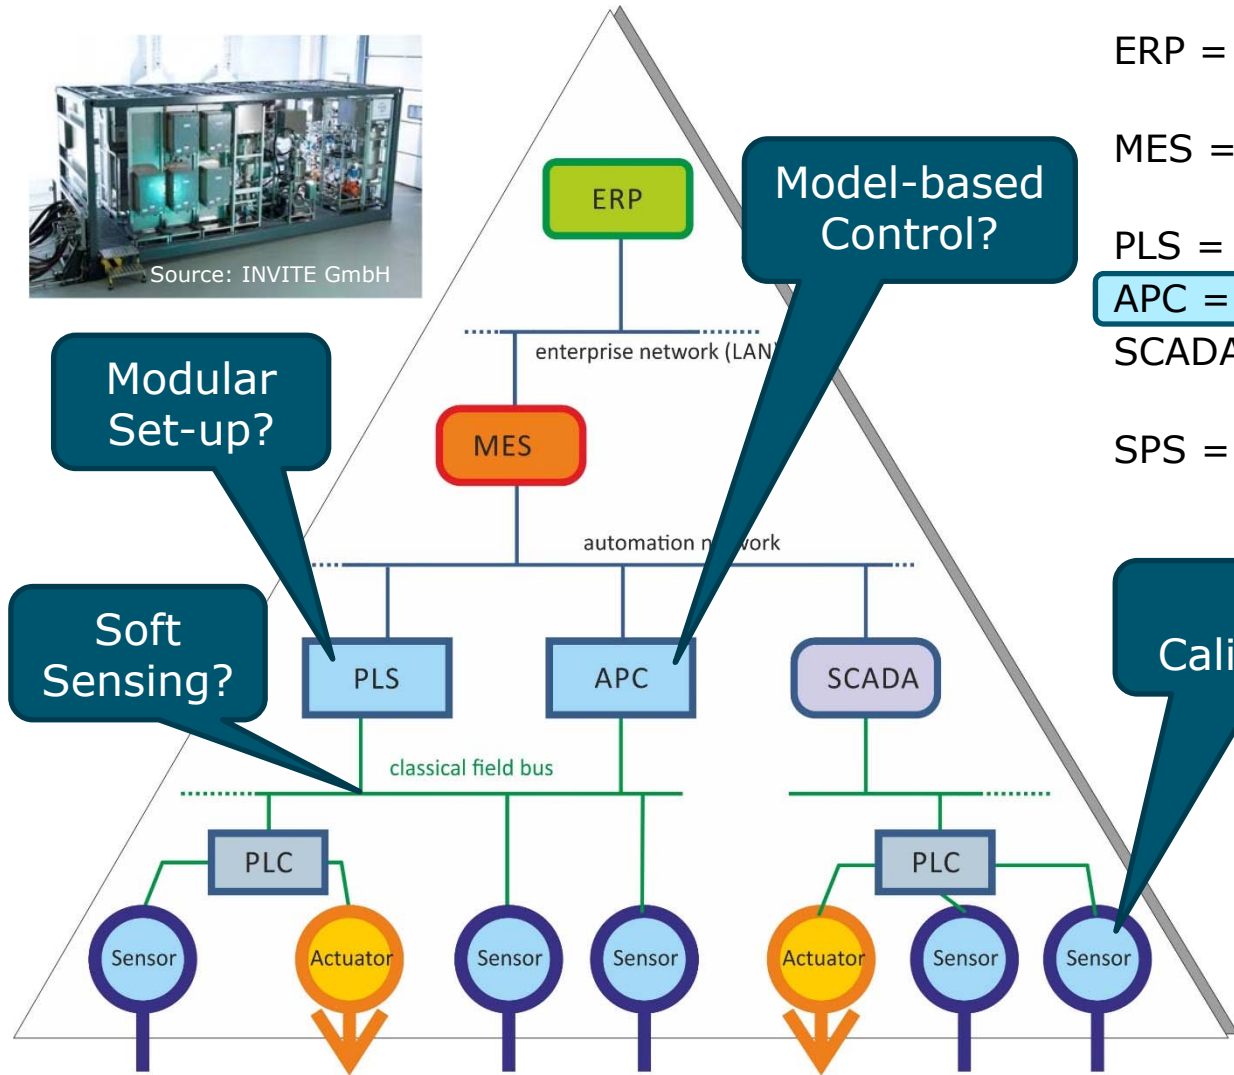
Source: INVITE GmbH

Modular Set-up?

Model-based Control?

Soft Sensing?

Cali

ERP

enterprise network (LAN)

MES

automation n work

PLS

APC

SCADA

classical field bus

PLC

PLC

Sensor

Actuator

Sensor

Sensor

Actuator

Sensor

Sensor

ERP =

MES =

PLS =

APC =

SCADA

SPS =